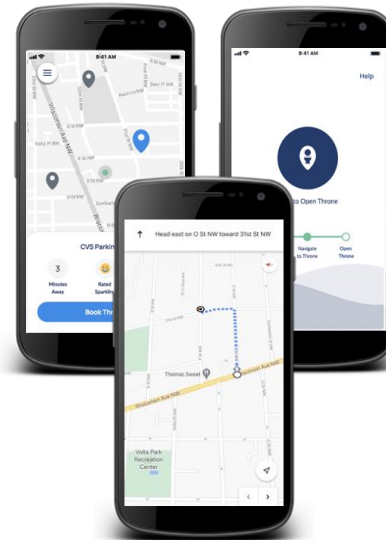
9:41 AM

Wisconsin Ave NW

CVS Parking

3

Minutes Away

Rated Sparkling

Book Thr

9:41 AM

Help

to Open Throne

Navigate to Throne

Open Throne

Head east on O St NW toward 31st St NW

Thomas Sweet

Wisconsin Ave NW

Volta Park Recreation Center